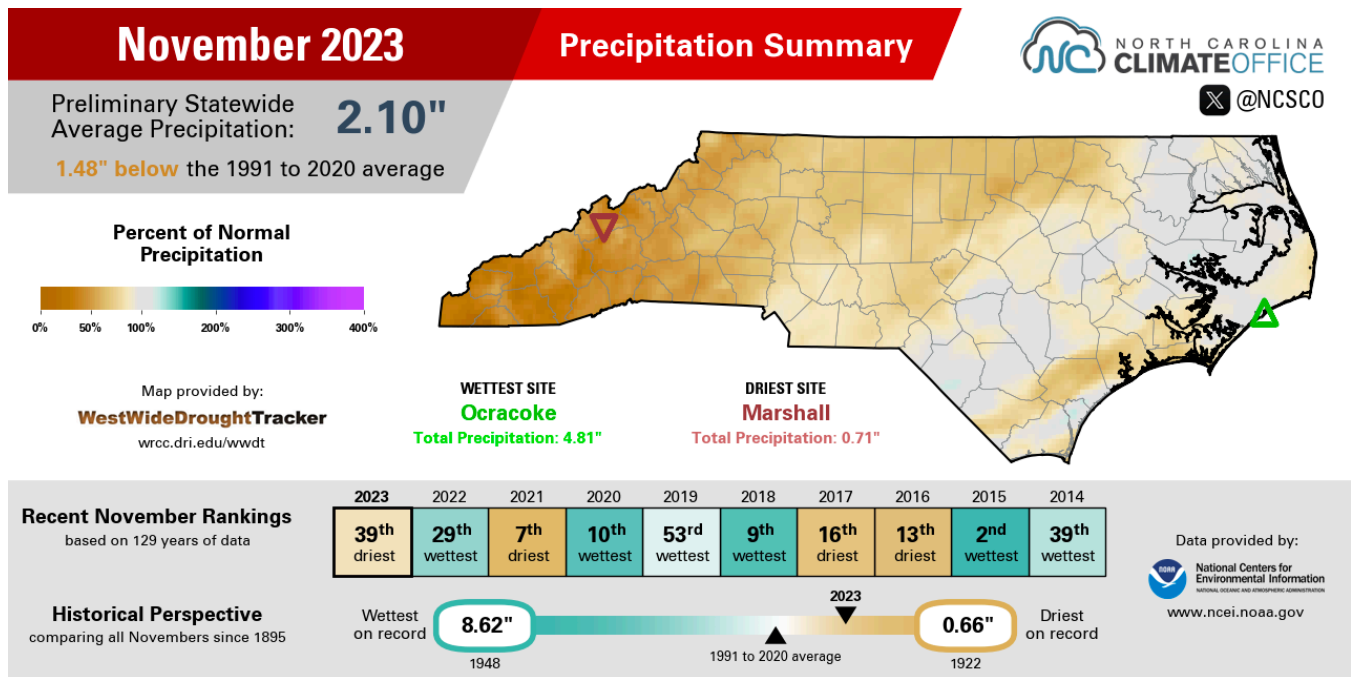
November 2023

Precipitation Summary

NORTH CAROLINA CLIMATE OFFICE

@NCSCO

Preliminary Statewide Average Precipitation: 2.10"

1.48" below the 1991 to 2020 average

Percent of Normal Precipitation

0% 50% 100% 200% 300% 400%

Map provided by:
WestWideDroughtTracker
wrcc.dri.edu/wwdt

WETTEST SITE
Ocracoke
Total Precipitation: 4.81"

DRIEST SITE
Marshall
Total Precipitation: 0.71"

Recent November Rankings
based on 129 years of data

| 2023 | 2022 | 2021 | 2020 | 2019 | 2018 | 2017 | 2016 | 2015 | 2014 |
|---|---|---|---|---|---|---|---|---|---|
| 39th driest | 29th wettest | 7th driest | 10th wettest | 53rd wettest | 9th wettest | 16th driest | 13th driest | 2nd wettest | 39th wettest |

Historical Perspective
comparing all Novembers since 1895

Wettest on record 8.62" 1948

2023

1991 to 2020 average

0.66" Driest on record 1922

Data provided by:
National Centers for Environmental Information
NATIONAL OCEANIC AND ATMOSPHERIC ADMINISTRATION
www.ncei.noaa.gov